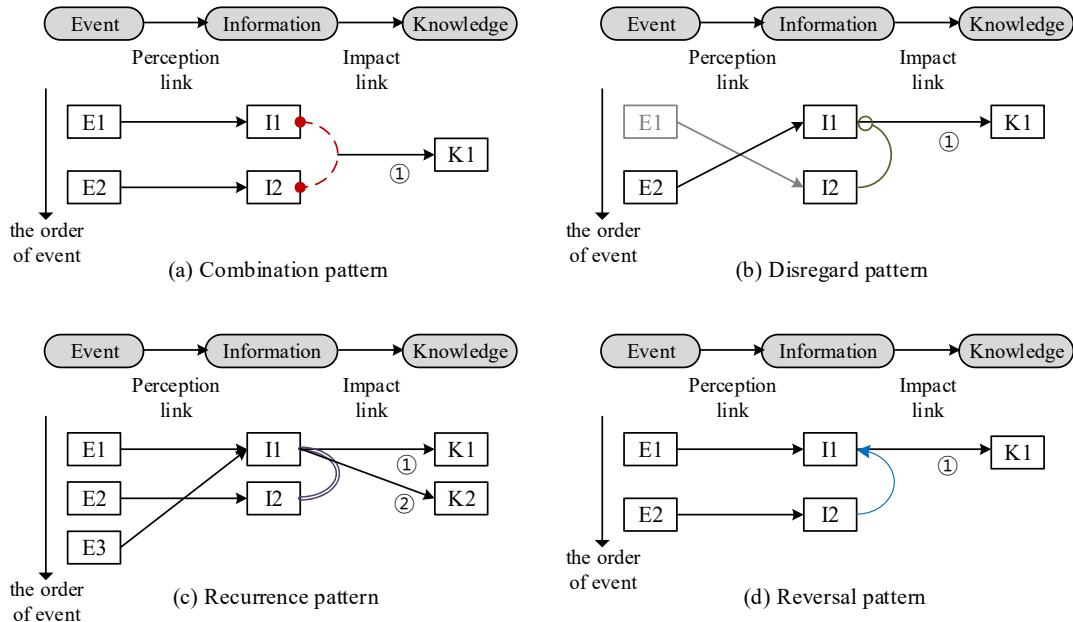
Event Information Knowledge

Perception link

Impact link

E1 I1

E2 I2

① K1

the order of event

(a) Combination pattern

Event Information Knowledge

Perception link

Impact link

E1 I1 ① K1

E2 I2

the order of event

(b) Disregard pattern

Event Information Knowledge

Perception link

Impact link

E1 I1 ① K1

E2 I2 ② K2

E3

the order of event

(c) Recurrence pattern

Event Information Knowledge

Perception link

Impact link

E1 I1 ① K1

E2 I2

the order of event

(d) Reversal pattern